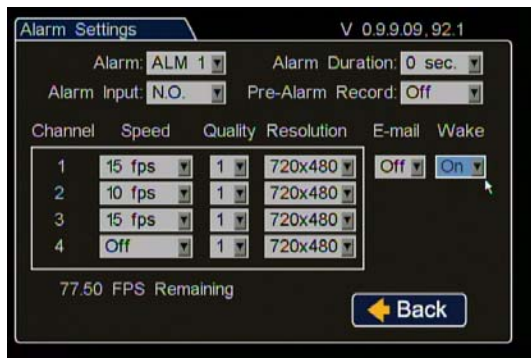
Alarm Settings

V 0.9.9.09, 92.1

Alarm: ALM 1
Alarm Duration: 0 sec.
Alarm Input: N.O.
Pre-Alarm Record: Off

| Channel | Speed | Quality | Resolution | E-mail | Wake |
|---|---|---|---|---|---|
| 1 | 15 fps | 1 | 720x480 | Off | On |
| 2 | 10 fps | 1 | 720x480 | | |
| 3 | 15 fps | 1 | 720x480 | | |
| 4 | Off | 1 | 720x480 | | |

77.50 FPS Remaining

Back